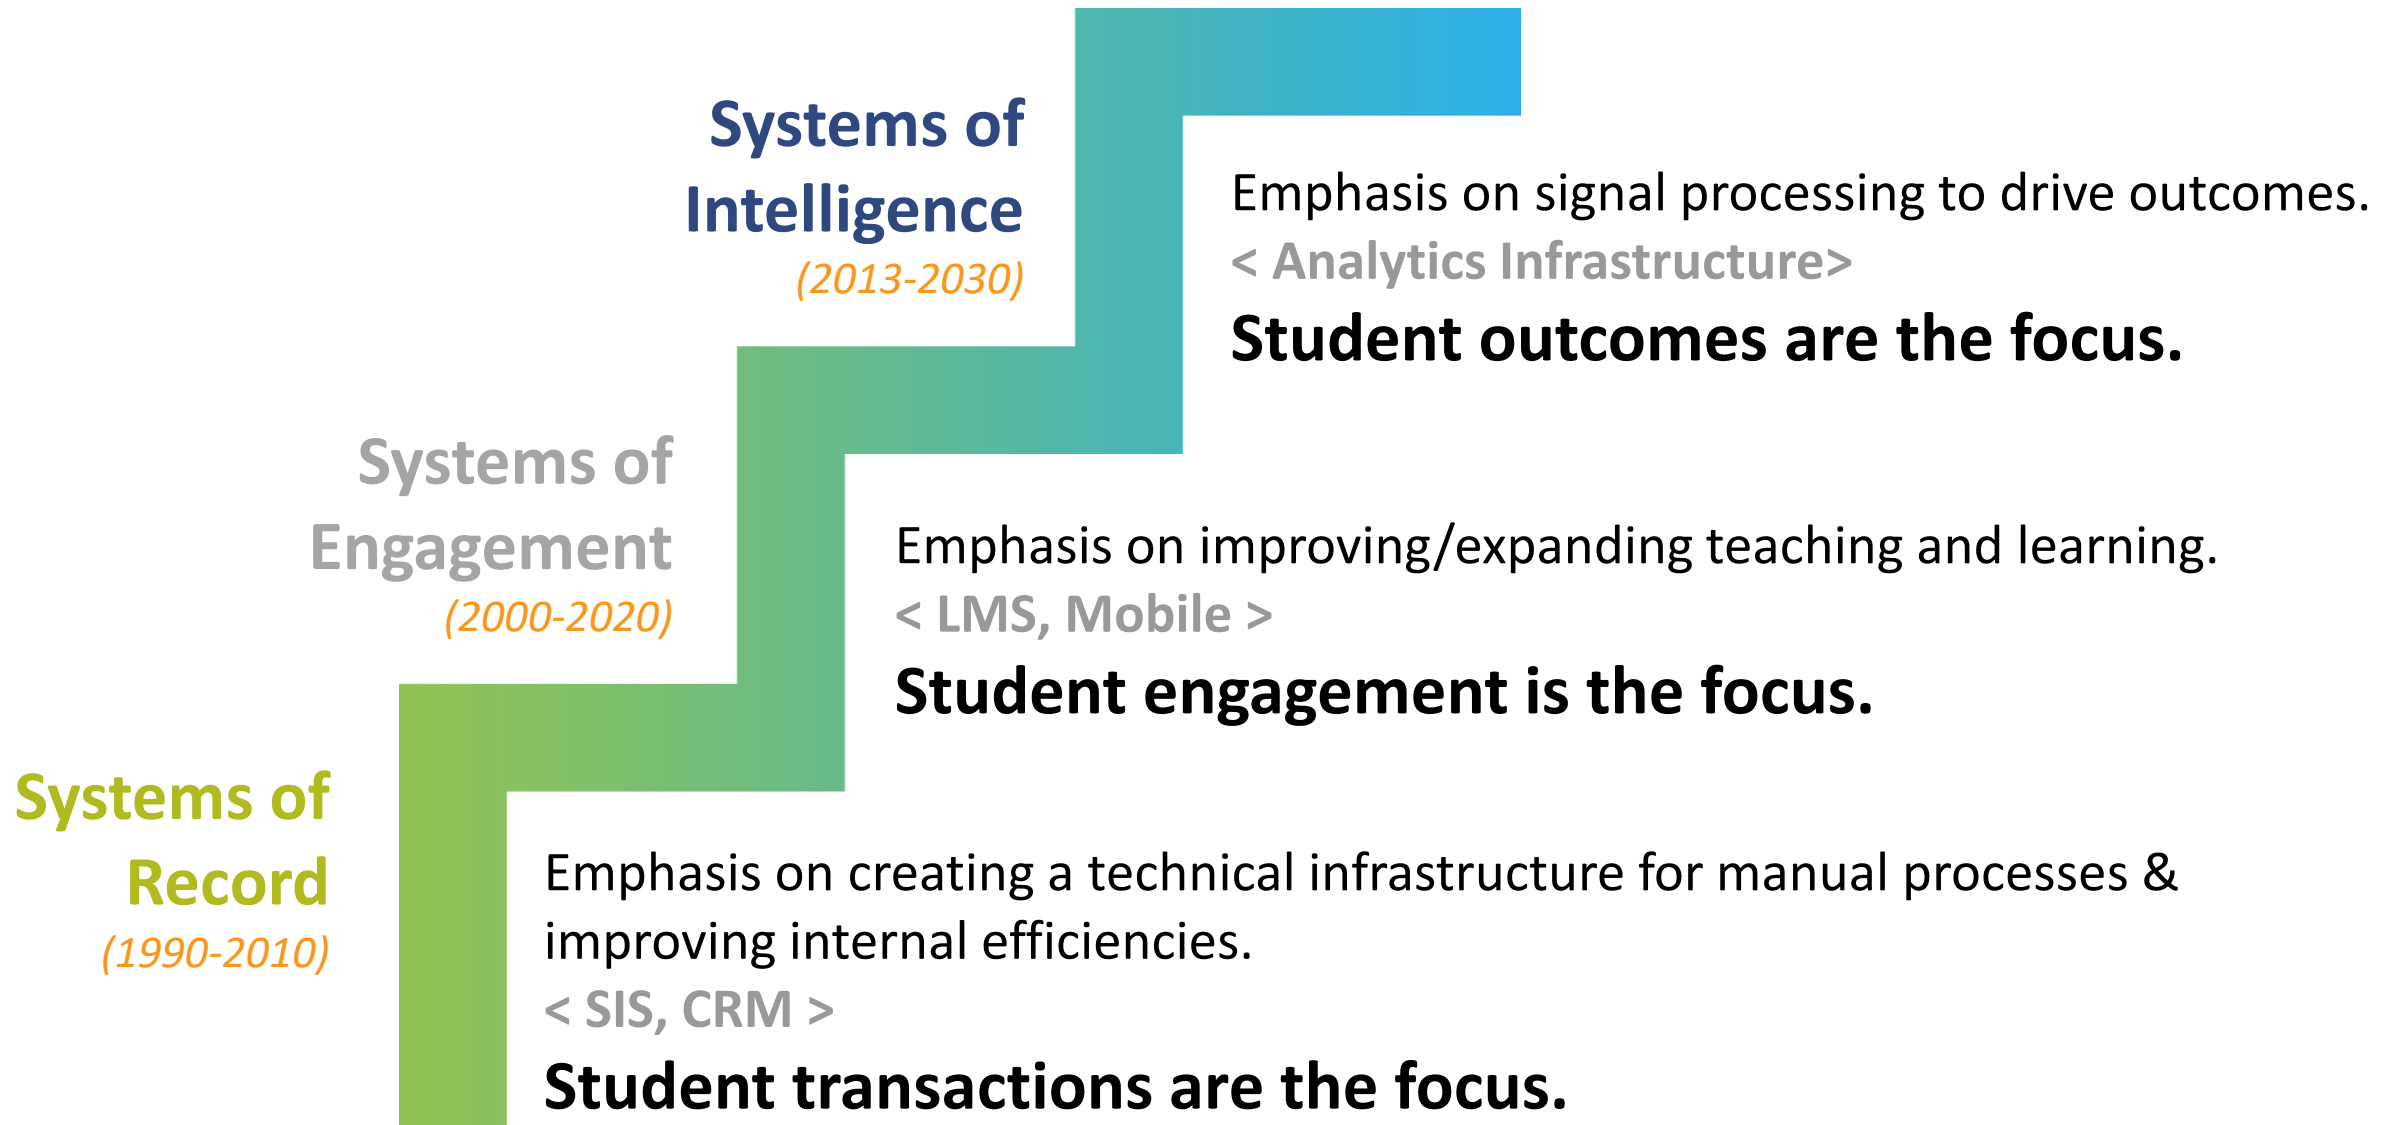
Systems of Intelligence
(2013-2030)

Emphasis on signal processing to drive outcomes.
< Analytics Infrastructure>
Student outcomes are the focus.

Systems of Engagement
(2000-2020)

Emphasis on improving/expanding teaching and learning.
< LMS, Mobile >
Student engagement is the focus.

Systems of Record
(1990-2010)

Emphasis on creating a technical infrastructure for manual processes & improving internal efficiencies.
< SIS, CRM >
Student transactions are the focus.